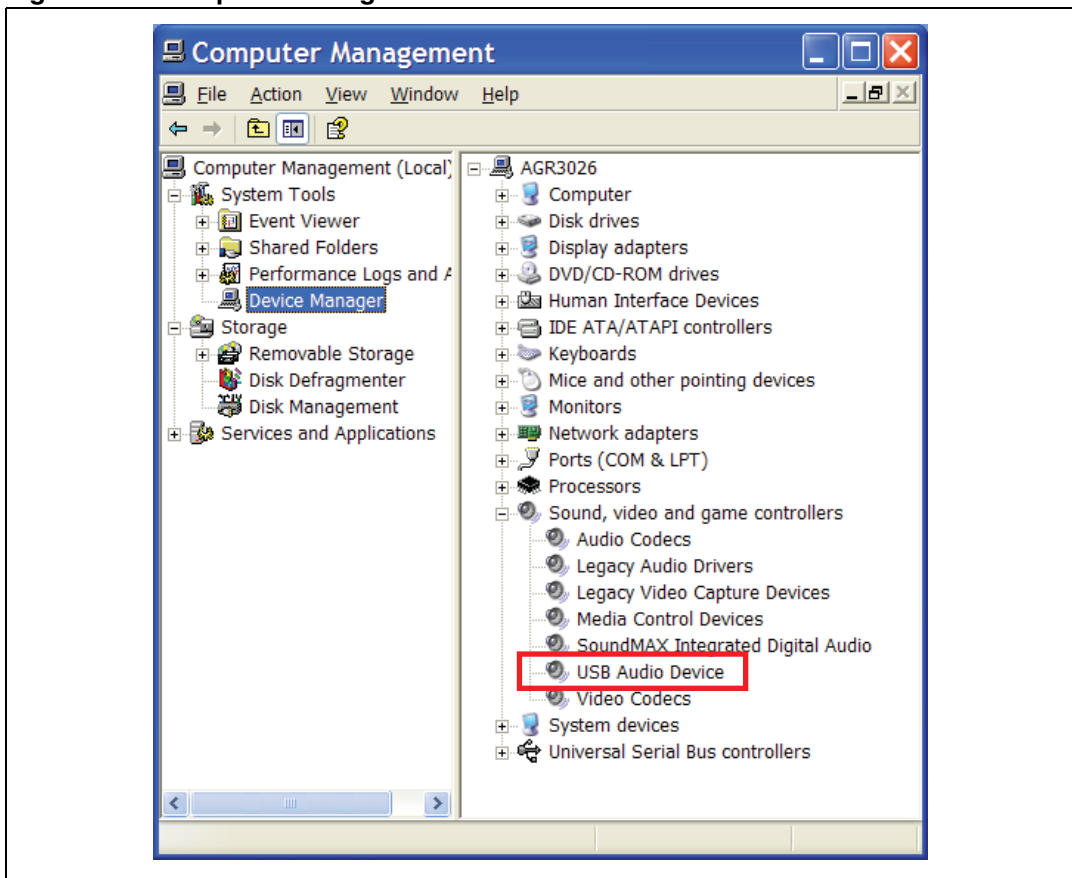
Computer Management

File Action View Window Help

Computer Management (Local)
System Tools
Event Viewer
Shared Folders
Performance Logs and A
Device Manager
Storage
Removable Storage
Disk Defragmenter
Disk Management
Services and Applications

AGR3026
Computer
Disk drives
Display adapters
DVD/CD-ROM drives
Human Interface Devices
IDE ATA/ATAPI controllers
Keyboards
Mice and other pointing devices
Monitors
Network adapters
Ports (COM & LPT)
Processors
Sound, video and game controllers
Audio Codecs
Legacy Audio Drivers
Legacy Video Capture Devices
Media Control Devices
SoundMAX Integrated Digital Audio
USB Audio Device
Video Codecs
System devices
Universal Serial Bus controllers